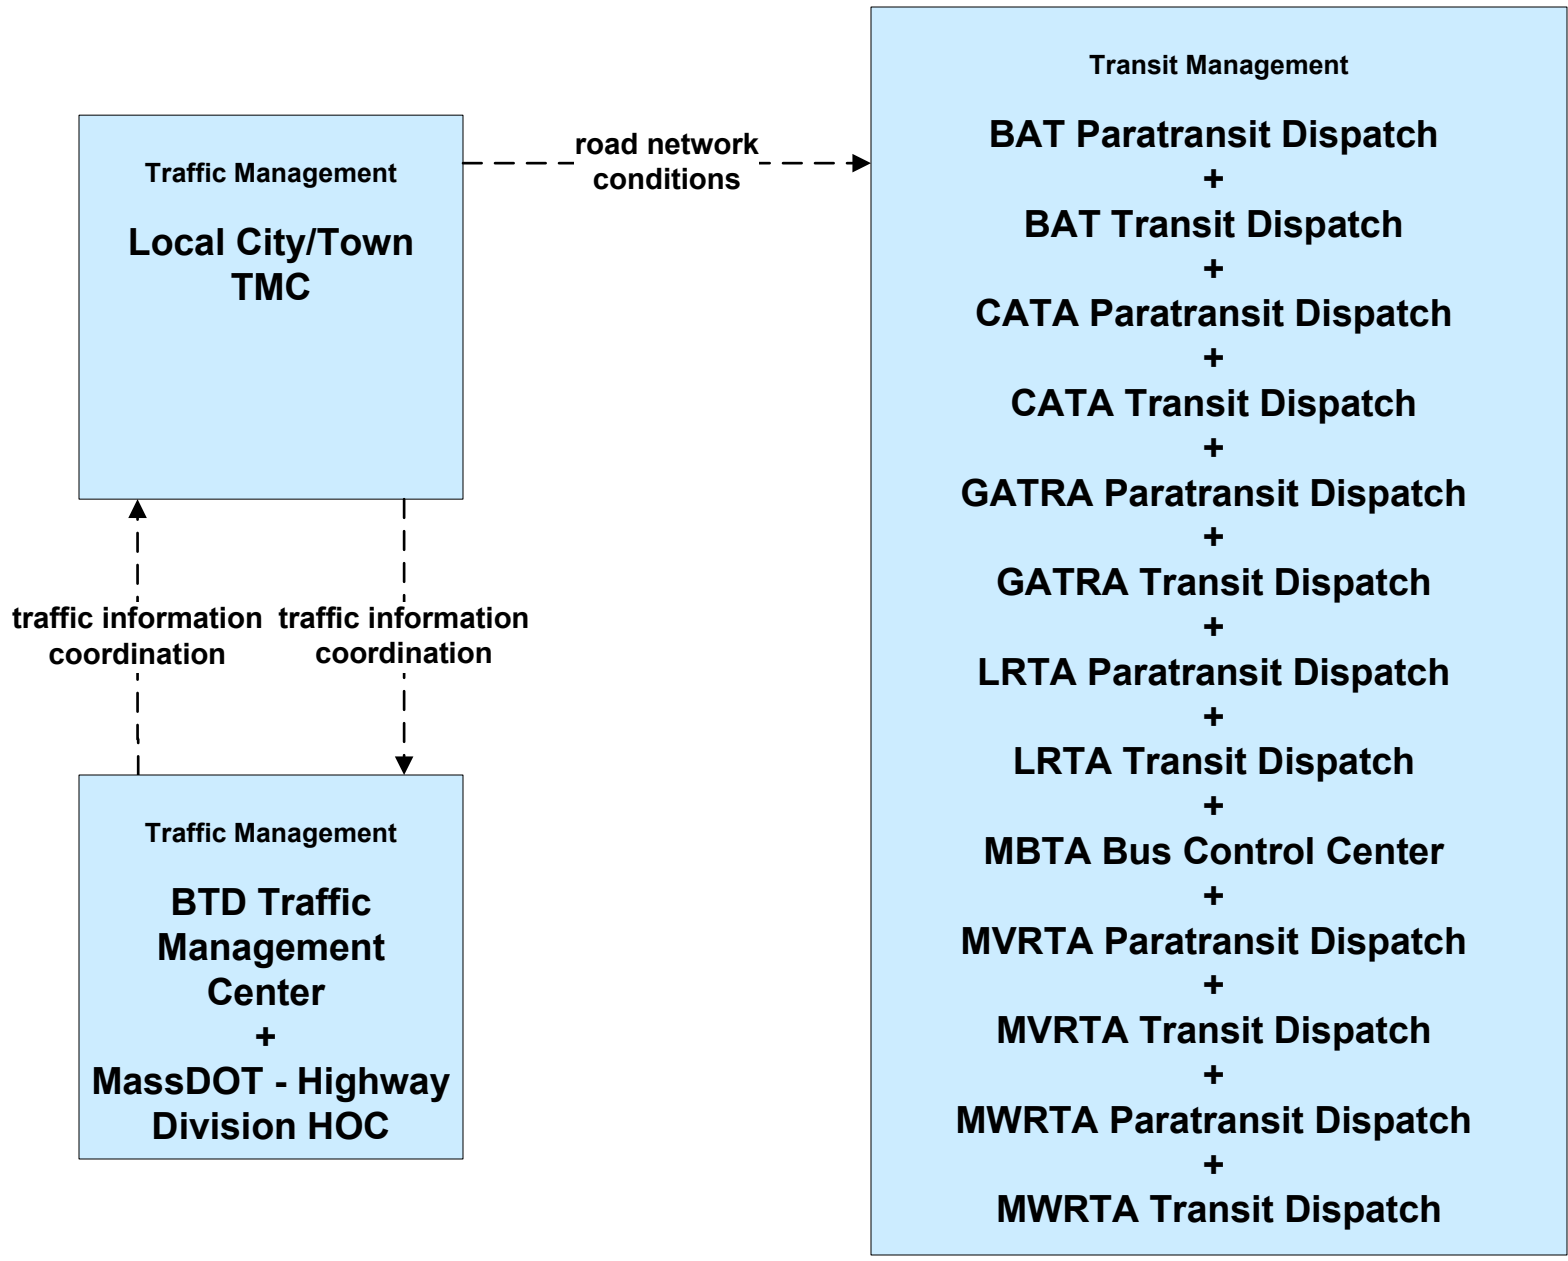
Traffic Management

Local City/Town TMC

road network conditions

Transit Management

BAT Paratransit Dispatch
+
BAT Transit Dispatch
+
CATA Paratransit Dispatch
+
CATA Transit Dispatch
+
GATRA Paratransit Dispatch
+
GATRA Transit Dispatch
+
LRTA Paratransit Dispatch
+
LRTA Transit Dispatch
+
MBTA Bus Control Center
+
MVRTA Paratransit Dispatch
+
MVRTA Transit Dispatch
+
MWRTA Paratransit Dispatch
+
MWRTA Transit Dispatch

traffic information coordination

traffic information coordination

Traffic Management

BTD Traffic Management Center
+
MassDOT - Highway Division HOC